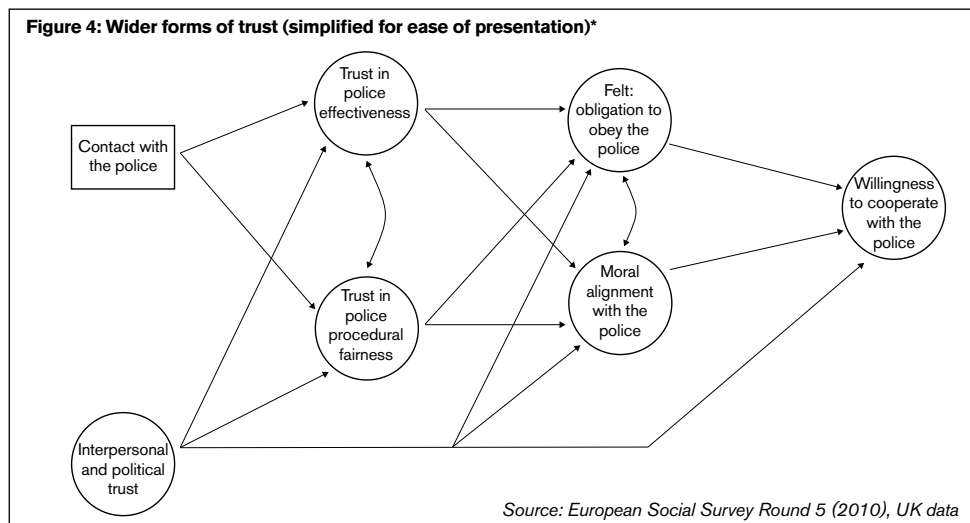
Figure 4: Wider forms of trust (simplified for ease of presentation)*

Contact with the police

Trust in police effectiveness

Trust in police procedural fairness

Interpersonal and political trust

Felt: obligation to obey the police

Moral alignment with the police

Willingness to cooperate with the police

Source: European Social Survey Round 5 (2010), UK data